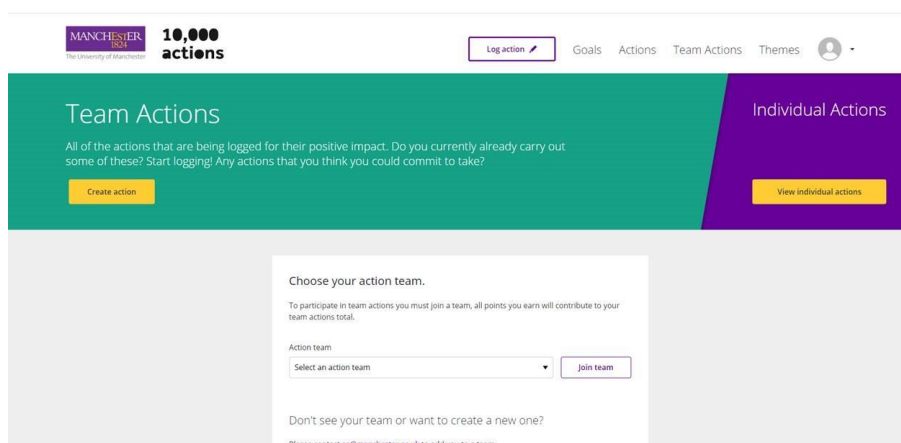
MANCHESTER 1824 The University of Manchester

10,000 actions

Log action

Goals Actions Team Actions Themes

Team Actions

All of the actions that are being logged for their positive impact. Do you currently already carry out some of these? Start logging! Any actions that you think you could commit to take?

Create action

Individual Actions

View individual actions

Choose your action team.

To participate in team actions you must join a team, all points you earn will contribute to your team actions total.

Action team

Select an action team

Join team

Don't see your team or want to create a new one?

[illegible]